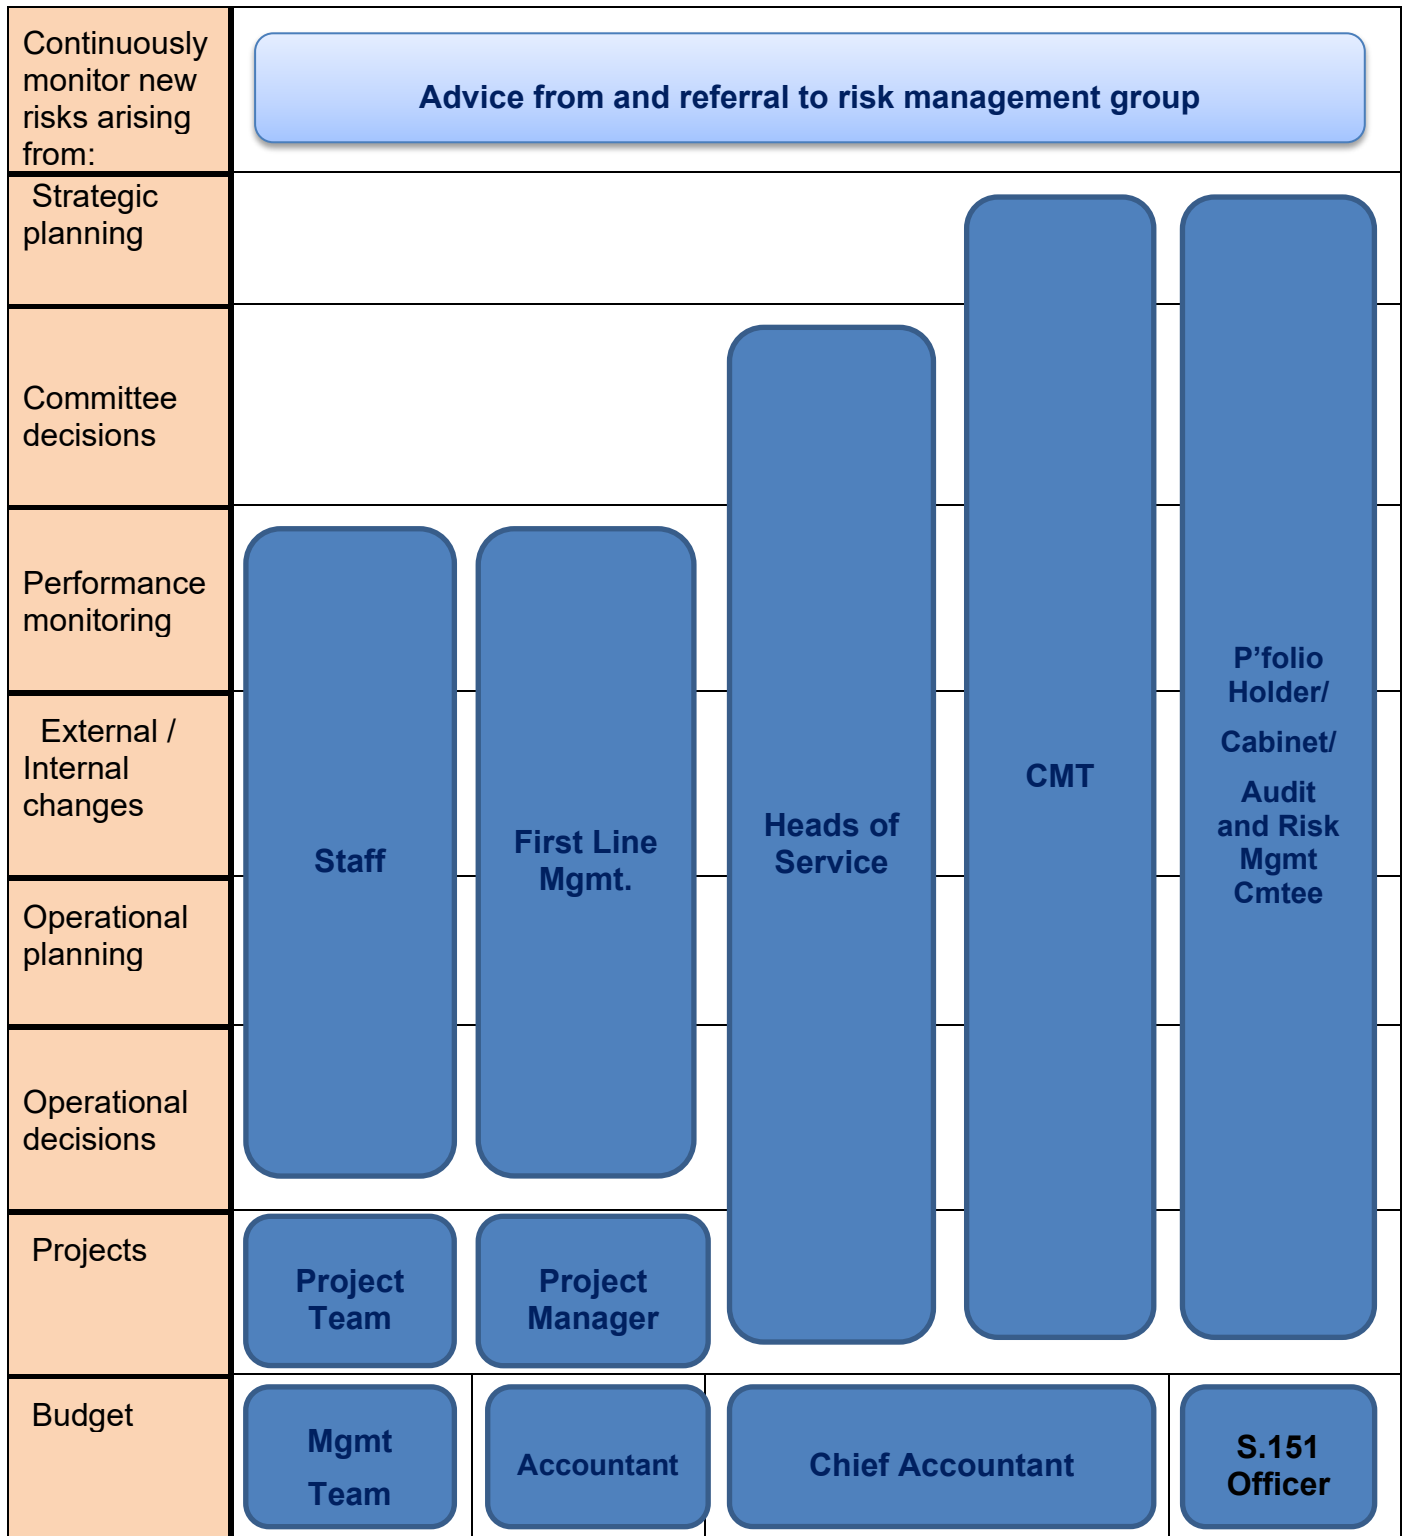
Continuously monitor new risks arising from:

Advice from and referral to risk management group

Strategic planning

Committee decisions

Performance monitoring

External / Internal changes

Operational planning

Operational decisions

Projects

Budget

Staff

First Line Mgmt.

Heads of Service

CMT

P’folio Holder/ Cabinet/ Audit and Risk Mgmt Cmtee

Project Team

Project Manager

Mgmt Team

Accountant

Chief Accountant

S.151 Officer